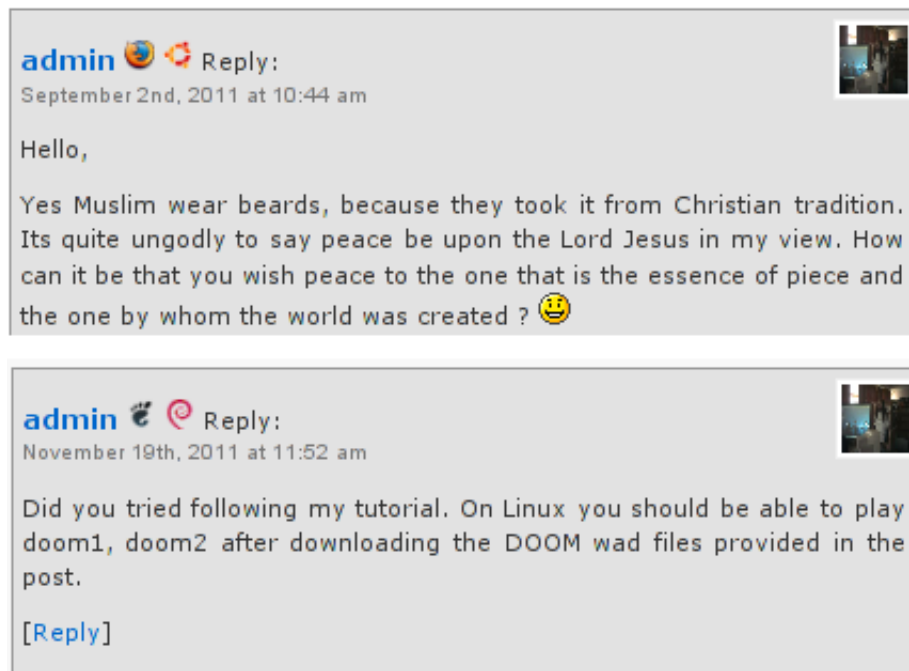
admin Reply:
September 2nd, 2011 at 10:44 am

Hello,

Yes Muslim wear beards, because they took it from Christian tradition. Its quite ungodly to say peace be upon the Lord Jesus in my view. How can it be that you wish peace to the one that is the essence of piece and the one by whom the world was created ?

admin Reply:
November 19th, 2011 at 11:52 am

Did you tried following my tutorial. On Linux you should be able to play doom1, doom2 after downloading the DOOM wad files provided in the post.

[Reply]